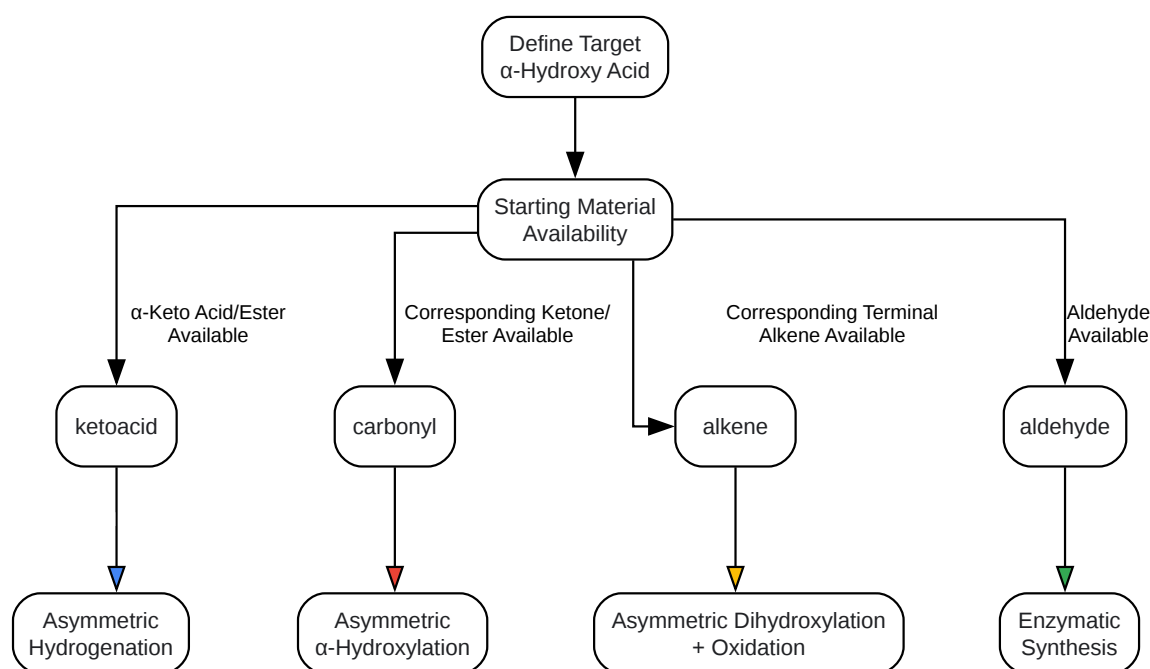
Define Target
α-Hydroxy Acid

Starting Material
Availability

α-Keto Acid/Ester
Available

Corresponding Ketone/
Ester Available

Corresponding Terminal
Alkene Available

Aldehyde
Available

ketoacid

carbonyl

alkene

aldehyde

Asymmetric
Hydrogenation

Asymmetric
α-Hydroxylation

Asymmetric Dihydroxylation
+ Oxidation

Enzymatic
Synthesis